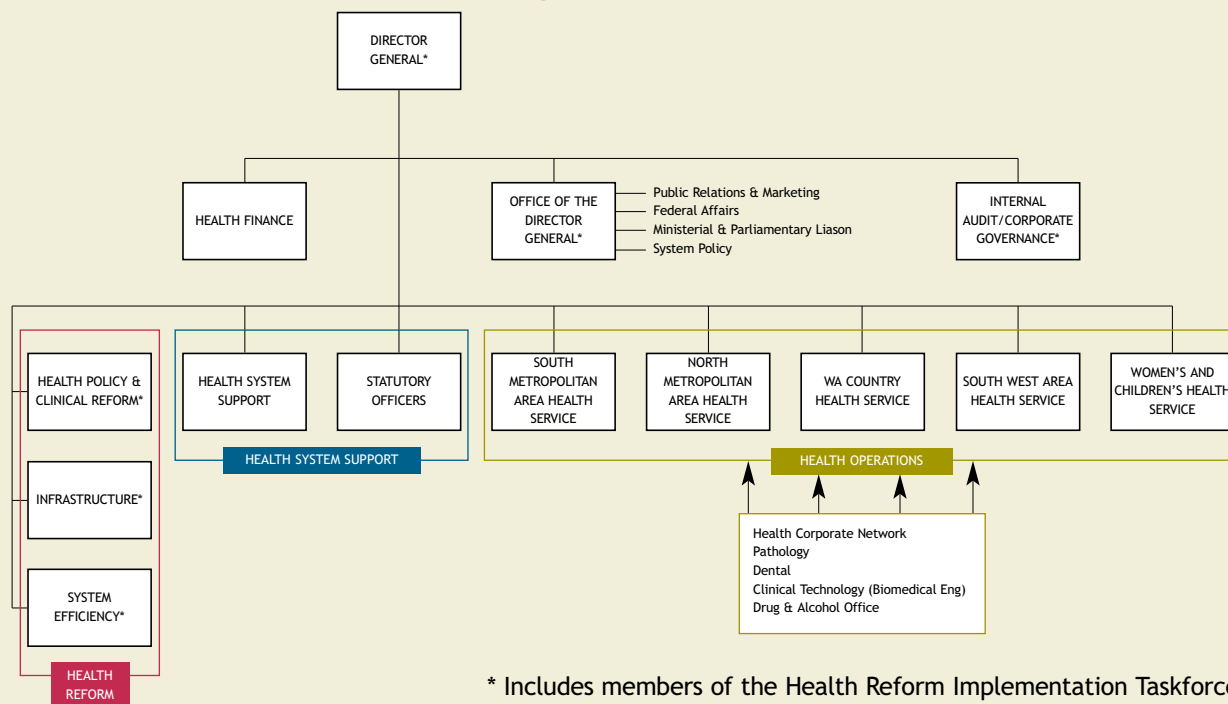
DIRECTOR GENERAL*

HEALTH FINANCE

OFFICE OF THE DIRECTOR GENERAL*

Public Relations & Marketing
Federal Affairs
Ministerial & Parliamentary Liason
System Policy

INTERNAL AUDIT/CORPORATE GOVERNANCE*

HEALTH POLICY & CLINICAL REFORM*

INFRASTRUCTURE*

SYSTEM EFFICIENCY*

HEALTH REFORM

HEALTH SYSTEM SUPPORT

STATUTORY OFFICERS

HEALTH SYSTEM SUPPORT

SOUTH METROPOLITAN AREA HEALTH SERVICE

NORTH METROPOLITAN AREA HEALTH SERVICE

WA COUNTRY HEALTH SERVICE

SOUTH WEST AREA HEALTH SERVICE

WOMEN'S AND CHILDREN'S HEALTH SERVICE

HEALTH OPERATIONS

Health Corporate Network
Pathology
Dental
Clinical Technology (Biomedical Eng)
Drug & Alcohol Office

* Includes members of the Health Reform Implementation Taskforc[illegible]